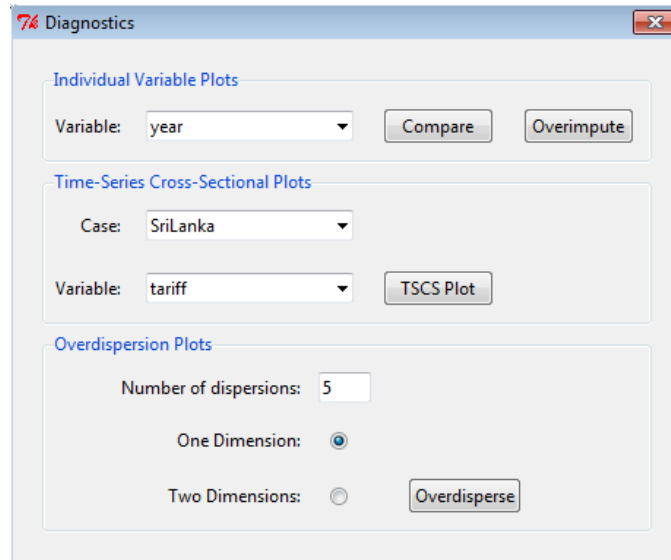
Diagnostics

Individual Variable Plots

Variable: year Compare Overimpute

Time-Series Cross-Sectional Plots

Case: SriLanka

Variable: tariff TSCS Plot

Overdispersion Plots

Number of dispersions: 5

One Dimension:

Two Dimensions: Overdisperse